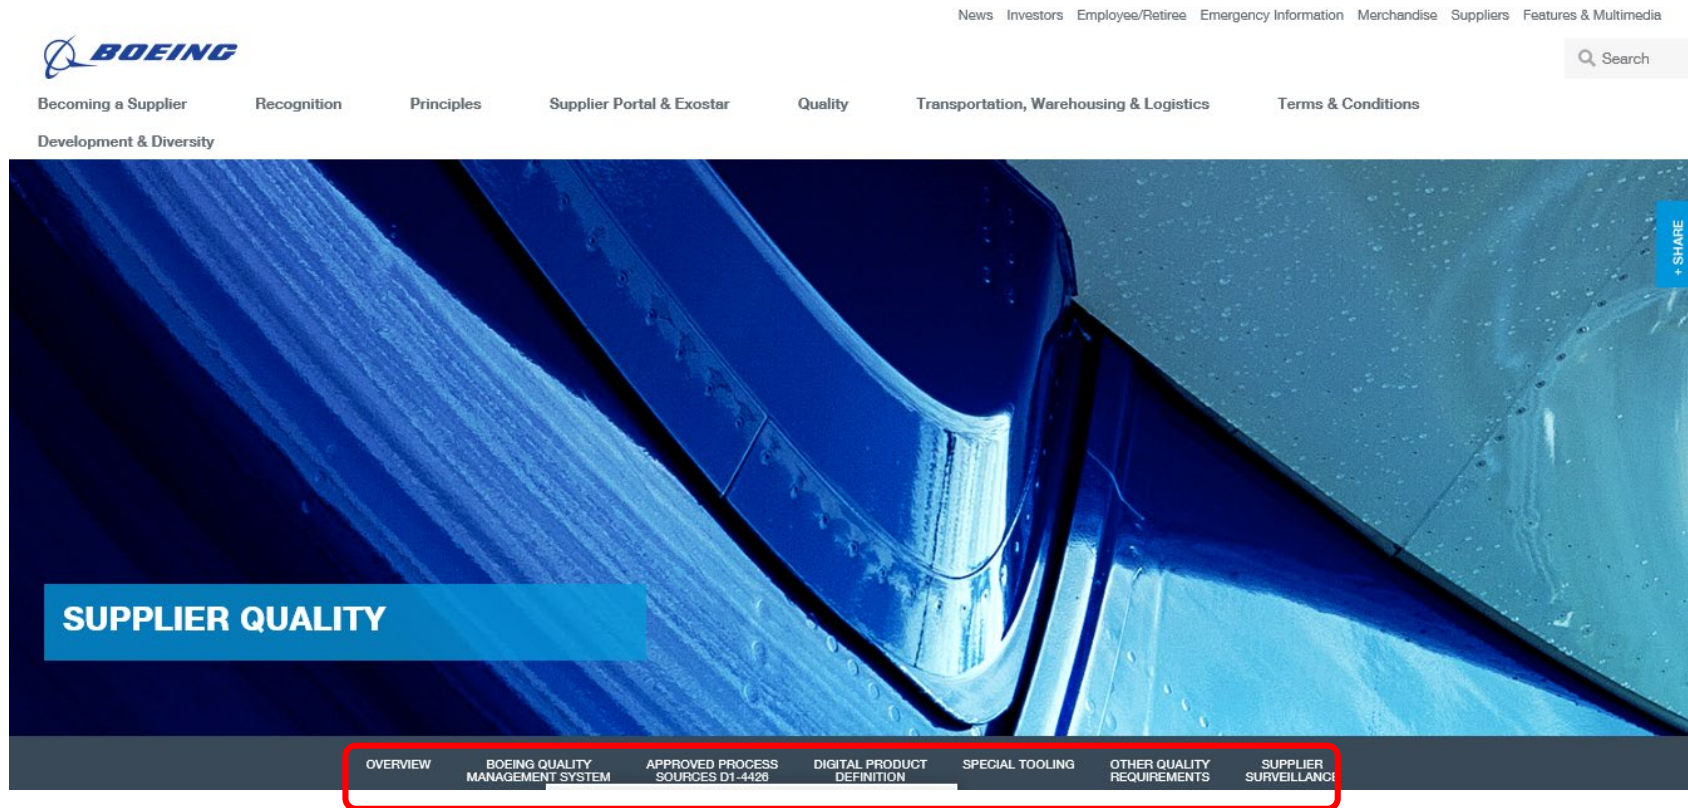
News Investors Employee/Retiree Emergency Information Merchandise Suppliers Features & Multimedia

BOEING

Search

Becoming a Supplier Recognition Principles Supplier Portal & Exostar Quality Transportation, Warehousing & Logistics Terms & Conditions Development & Diversity

+ SHARE

SUPPLIER QUALITY

OVERVIEW BOEING QUALITY MANAGEMENT SYSTEM APPROVED PROCESS SOURCES D1-4426 DIGITAL PRODUCT DEFINITION SPECIAL TOOLING OTHER QUALITY REQUIREMENTS SUPPLIER SURVEILLANC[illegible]